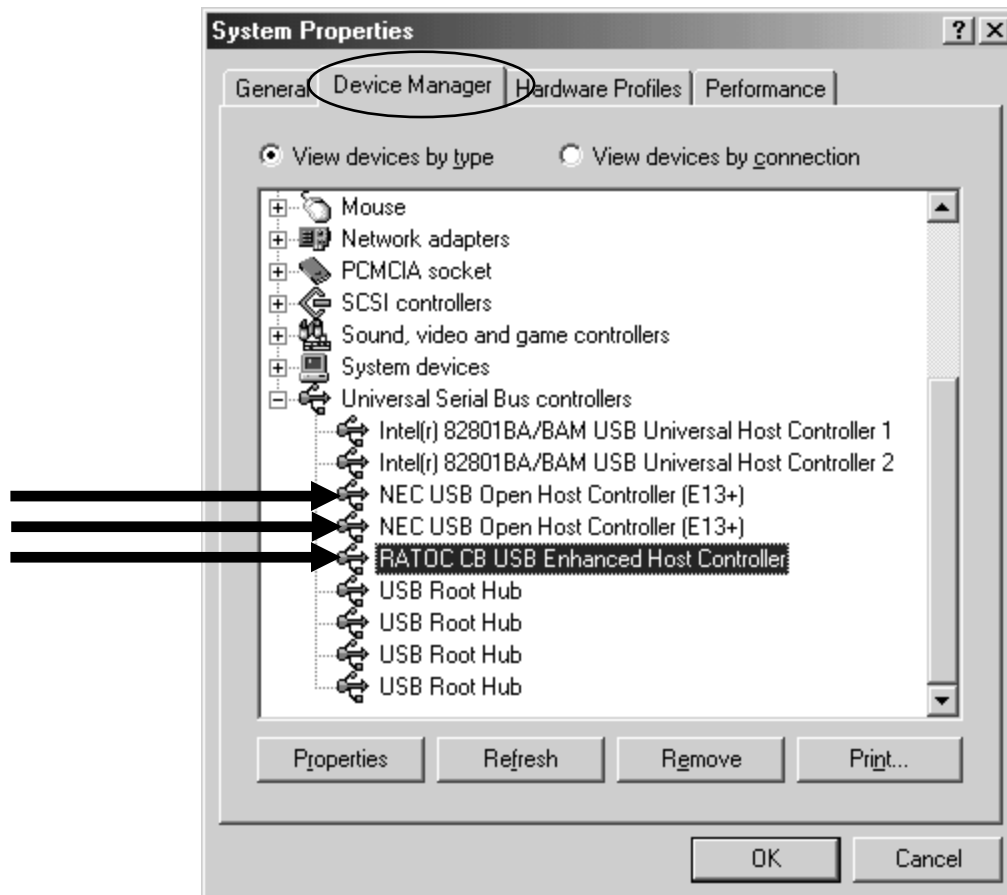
System Properties

?

General | Device Manager | Hardware Profiles | Performance

View devices by type

View devices by connection

Mouse
Network adapters
PCMCIA socket
SCSI controllers
Sound, video and game controllers
System devices
Universal Serial Bus controllers
Intel(r) 82801BA/BAM USB Universal Host Controller 1
Intel(r) 82801BA/BAM USB Universal Host Controller 2
NEC USB Open Host Controller (E13+)
NEC USB Open Host Controller (E13+)
RATOC CB USB Enhanced Host Controller
USB Root Hub
USB Root Hub
USB Root Hub
USB Root Hub

Properties | Refresh | Remove | Print...

OK | Cancel